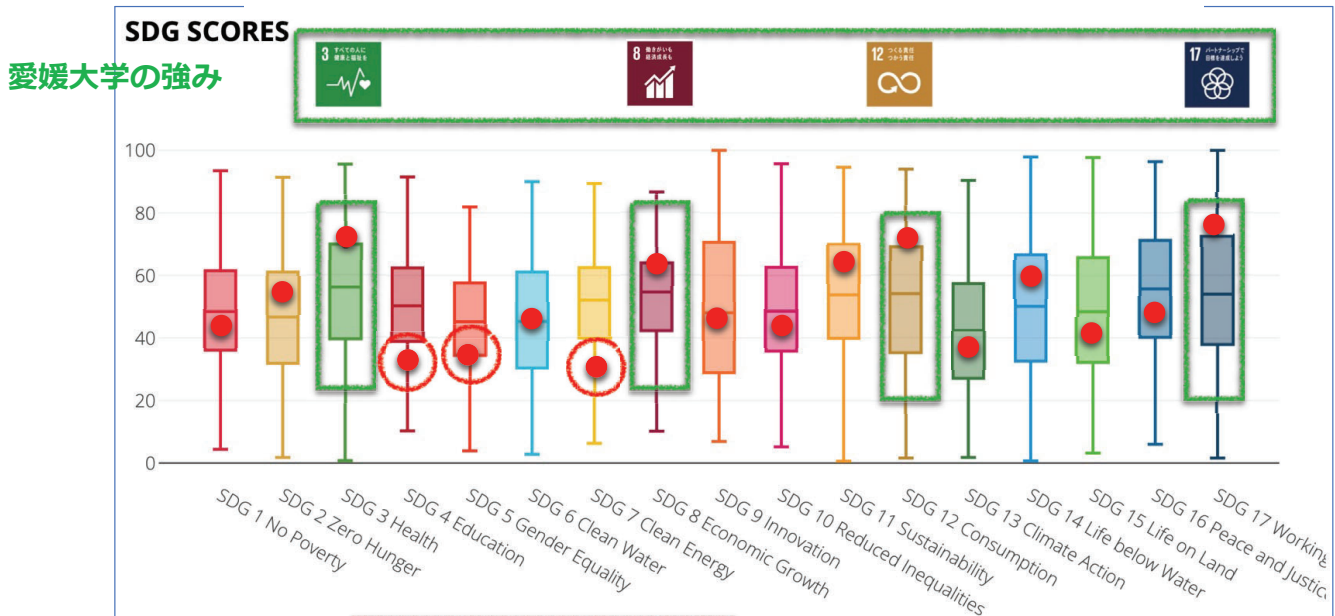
SDG SCORES

愛媛大学の強み

3 すべての人に健康と福祉を

8 働きがいも経済成長も

12 つくる責任つかう責任

17 パートナーシップで目標を達成しよう

100
80
60
40
20
0

SDG 1 No Poverty
SDG 2 Zero Hunger
SDG 3 Health
SDG 4 Education
SDG 5 Gender Equality
SDG 6 Clean Water
SDG 7 Clean Energy
SDG 8 Economic Growth
SDG 9 Innovation
SDG 10 Reduced Inequalities
SDG 11 Sustainability
SDG 12 Consumption
SDG 13 Climate Action
SDG 14 Life below Water
SDG 15 Life on Land
SDG 16 Peace and Justic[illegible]
SDG 17 Working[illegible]